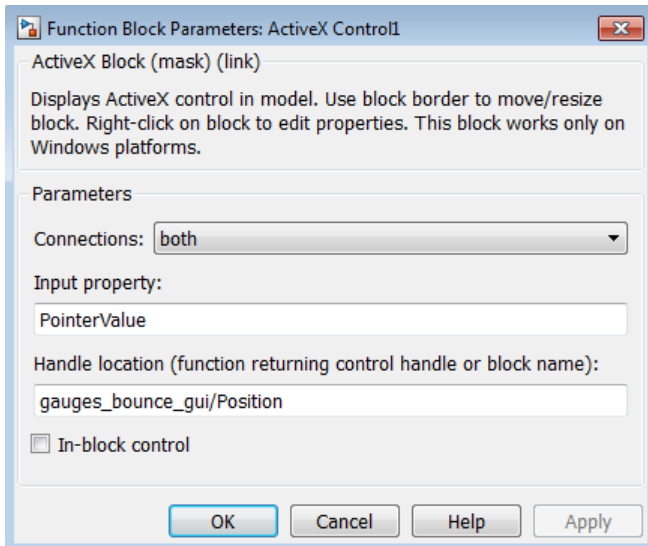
Function Block Parameters: ActiveX Control1

ActiveX Block (mask) (link)

Displays ActiveX control in model. Use block border to move/resize block. Right-click on block to edit properties. This block works only on Windows platforms.

Parameters

Connections: both

Input property:

PointerValue

Handle location (function returning control handle or block name):

gauges_bounce_gui/Position

In-block control

OK Cancel Help Apply